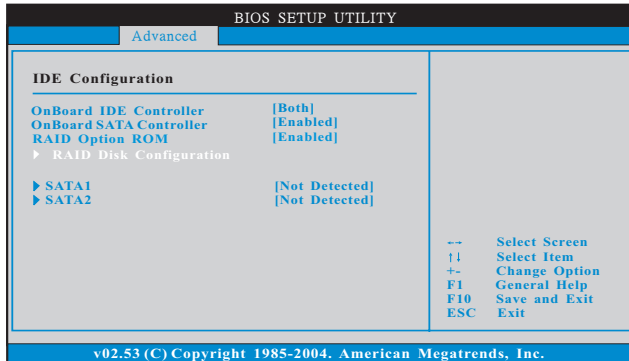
BIOS SETUP UTILITY

Advanced

IDE Configuration

| | |
|---|---|
| OnBoard IDE Controller | [Both] |
| OnBoard SATA Controller | [Enabled] |
| RAID Option ROM | [Enabled] |

▶ RAID Disk Configuration

| | |
|---|---|
| ▶ SATA1 | [Not Detected] |
| ▶ SATA2 | [Not Detected] |

←→ Select Screen
↑↓ Select Item
+- Change Option
F1 General Help
F10 Save and Exit
ESC Exit

v02.53 (C) Copyright 1985-2004. American Megatrends, Inc.